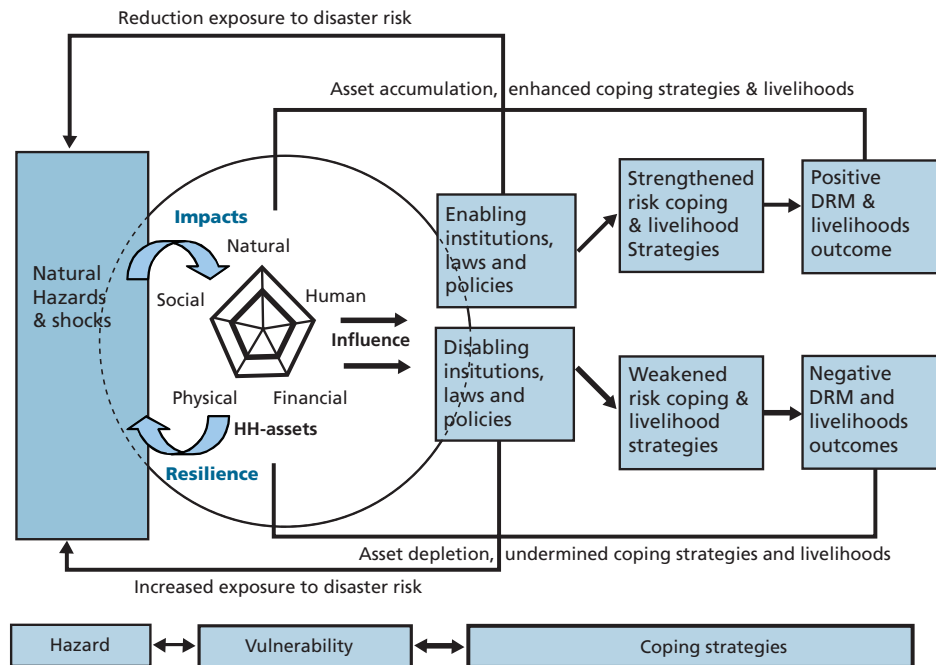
Reduction exposure to disaster risk

Asset accumulation, enhanced coping strategies & livelihoods

Natural Hazards & shocks

Impacts

Natural

Social

Human

Physical

Financial

HH-assets

Resilience

Influence

Enabling institutions, laws and policies

Disabling institutions, laws and policies

Strengthened risk coping & livelihood Strategies

Weakened risk coping & livelihood strategies

Positive DRM & livelihoods outcome

Negative DRM and livelihoods outcomes

Asset depletion, undermined coping strategies and livelihoods

Increased exposure to disaster risk

Hazard

Vulnerability

Coping strategies